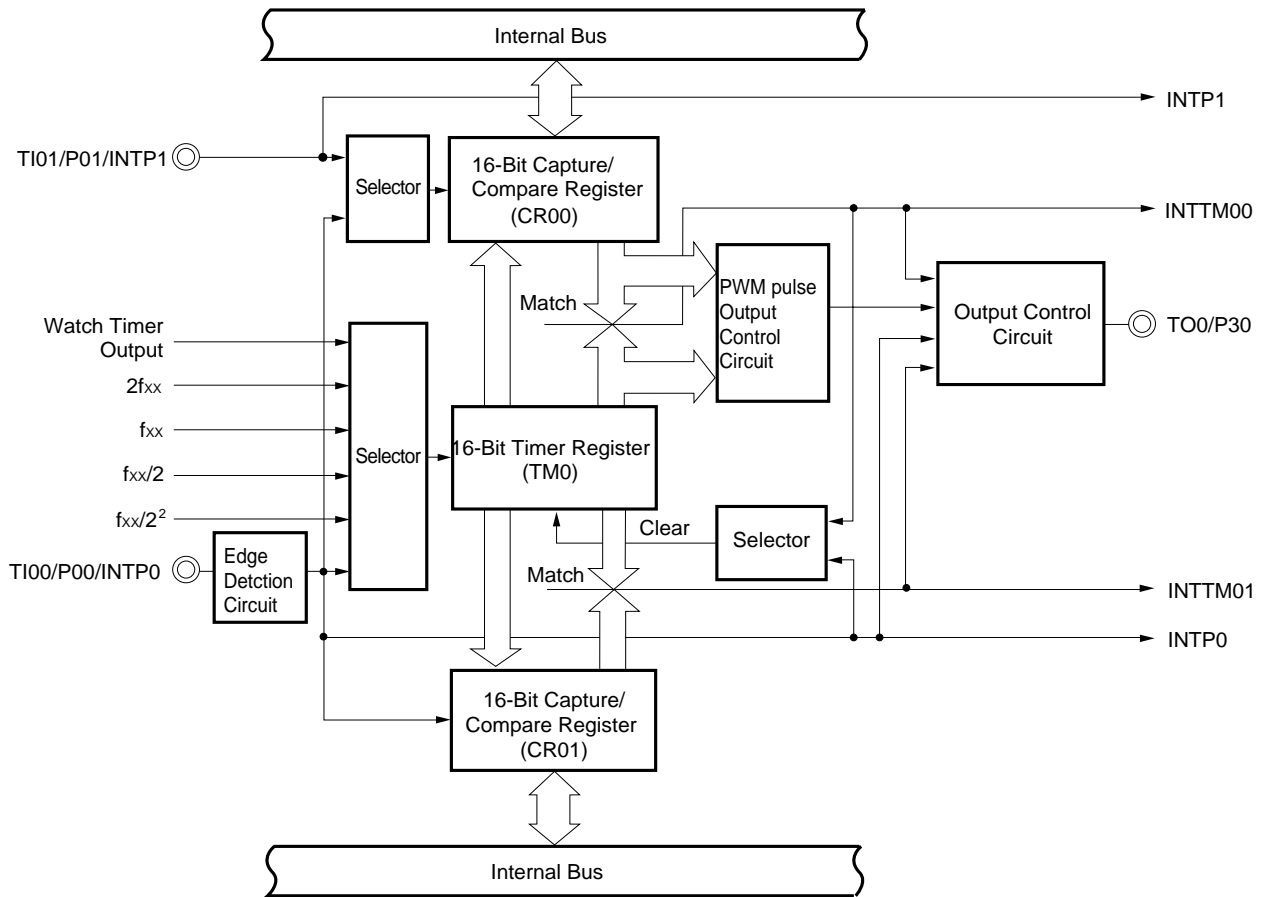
Internal Bus

INTP1

TI01/P01/INTP1

Selector

16-Bit Capture/ Compare Register (CR00)

INTTM00

Match

PWM pulse Output Control Circuit

Output Control Circuit

TO0/P30

Watch Timer Output

2fxx

fxx

fxx/2

$f_{XX}/2^2$

Selector

16-Bit Timer Register (TM0)

Clear

Selector

TI00/P00/INTP0

Edge Detction Circuit

Match

INTTM01

INTP0

16-Bit Capture/ Compare Register (CR01)

Internal Bus